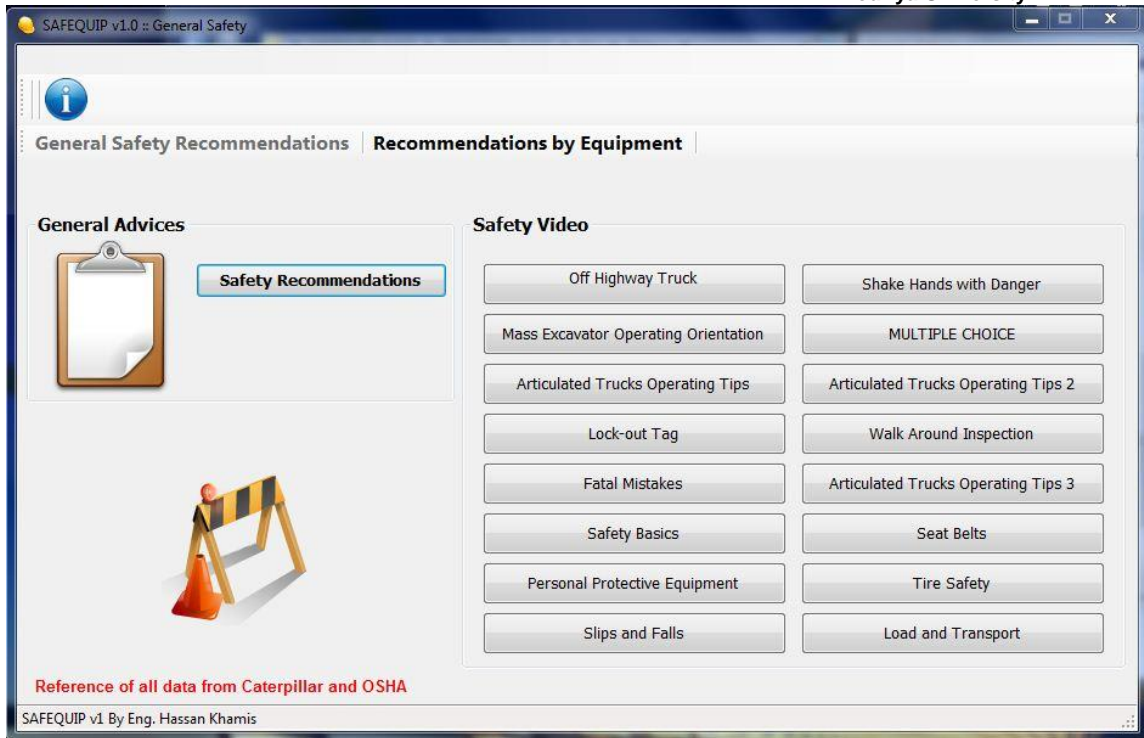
SAFEQUIP v1.0 :: General Safety

General Safety Recommendations | Recommendations by Equipment

General Advices

Safety Recommendations

Safety Video

Off Highway Truck

Shake Hands with Danger

Mass Excavator Operating Orientation

MULTIPLE CHOICE

Articulated Trucks Operating Tips

Articulated Trucks Operating Tips 2

Lock-out Tag

Walk Around Inspection

Fatal Mistakes

Articulated Trucks Operating Tips 3

Safety Basics

Seat Belts

Personal Protective Equipment

Tire Safety

Slips and Falls

Load and Transport

Reference of all data from Caterpillar and OSHA

SAFEQUIP v1 By Eng. Hassan Khamis